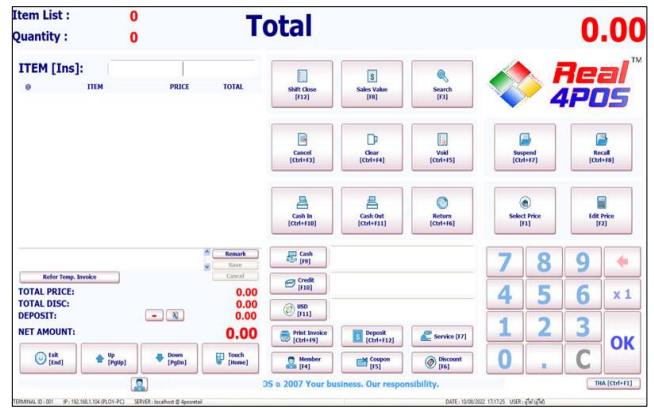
Item List : 0
Quantity : 0

Total

0.00

ITEM [Ins]:

| # | ITEM | PRICE | TOTAL |
|---|---|---|---|

Shift Close [F12]
Sales Value [F8]
Search [F3]

Real 4POS ™

Cancel [Ctrl+F3]
Clear [Ctrl+F4]
Void [Ctrl+F5]
Suspend [Ctrl+F7]
Recall [Ctrl+F8]

Cash In [Ctrl+F10]
Cash Out [Ctrl+F11]
Return [Ctrl+F6]
Select Price [F1]
Edit Price [F2]

Remark
Save
Cancel

Refer Temp. Invoice

TOTAL PRICE: 0.00
TOTAL DISC: 0.00
DEPOSIT: 0.00

NET AMOUNT: 0.00

Cash [F9]
Credit [F10]
USD [F11]

Print Invoice [Ctrl+F9]
Deposit [Ctrl+F12]
Service [F7]
Member [F4]
Coupon [F5]
Discount [F6]

7 8 9
4 5 6 x 1
1 2 3 OK
0 . C

Exit [End]
Up [PgUp]
Down [PgDn]
Touch [Home]

OS ® 2007 Your business. Our responsibility.

THA [Ctrl+F1]

TERMINAL ID : 001 IP : 192.168.1.104 (PLOY-PC) SERVER : localhost @ 4posretail DATE : 10/08/2022 17:17:25 USER : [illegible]